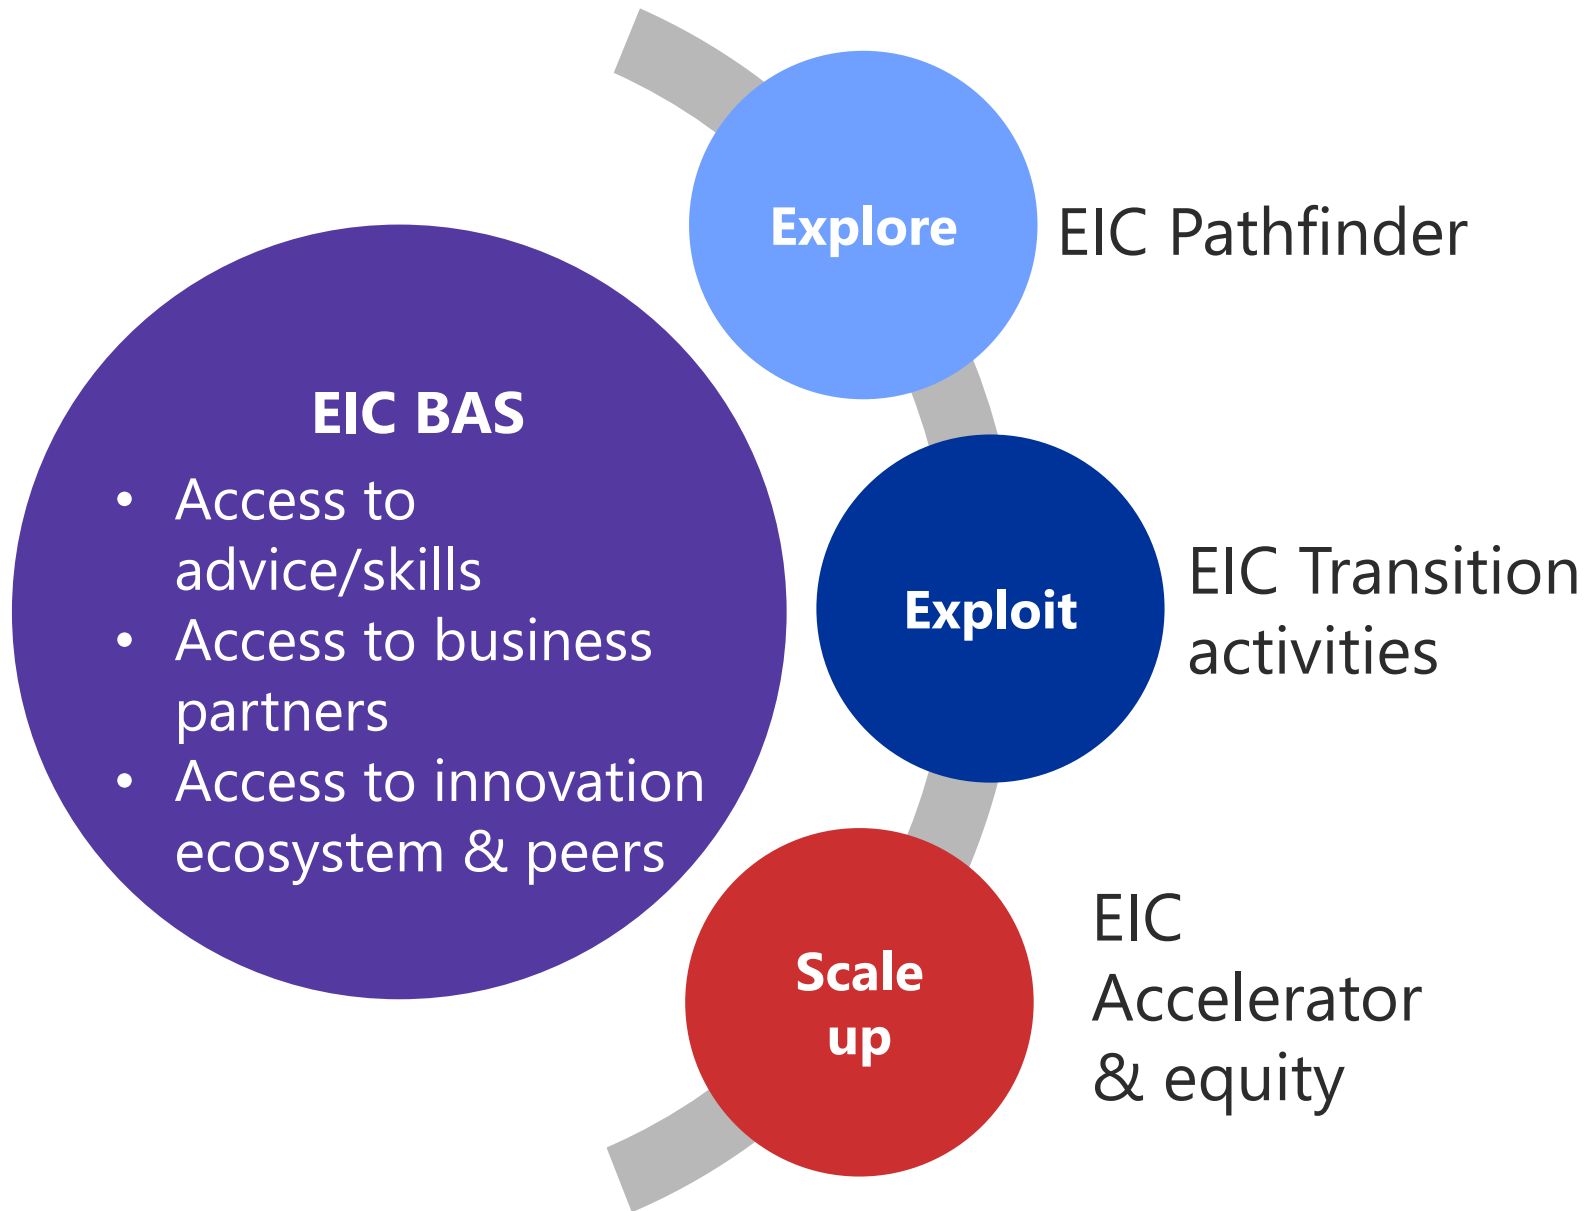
EIC BAS

- Access to advice/skills
- Access to business partners
- Access to innovation ecosystem & peers

Explore

EIC Pathfinder

Exploit

EIC Transition activities

Scale up

EIC Accelerator & equity